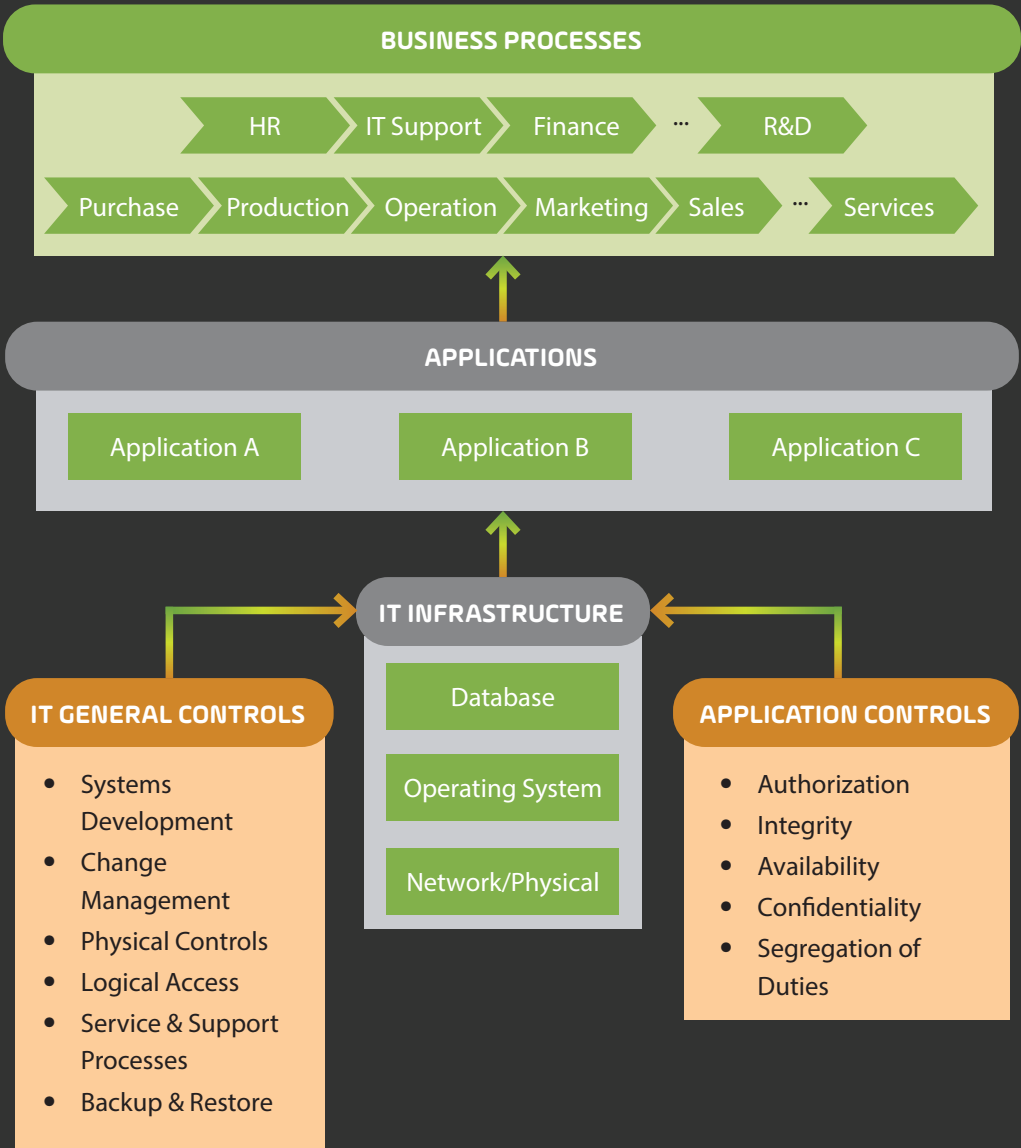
BUSINESS PROCESSES

HR IT Support Finance ... R&D

Purchase Production Operation Marketing Sales ... Services

APPLICATIONS

Application A Application B Application C

IT INFRASTRUCTURE

Database

Operating System

Network/Physical

IT GENERAL CONTROLS

- Systems Development
- Change Management
- Physical Controls
- Logical Access
- Service & Support Processes
- Backup & Restore

APPLICATION CONTROLS

- Authorization
- Integrity
- Availability
- Confidentiality
- Segregation of Duties